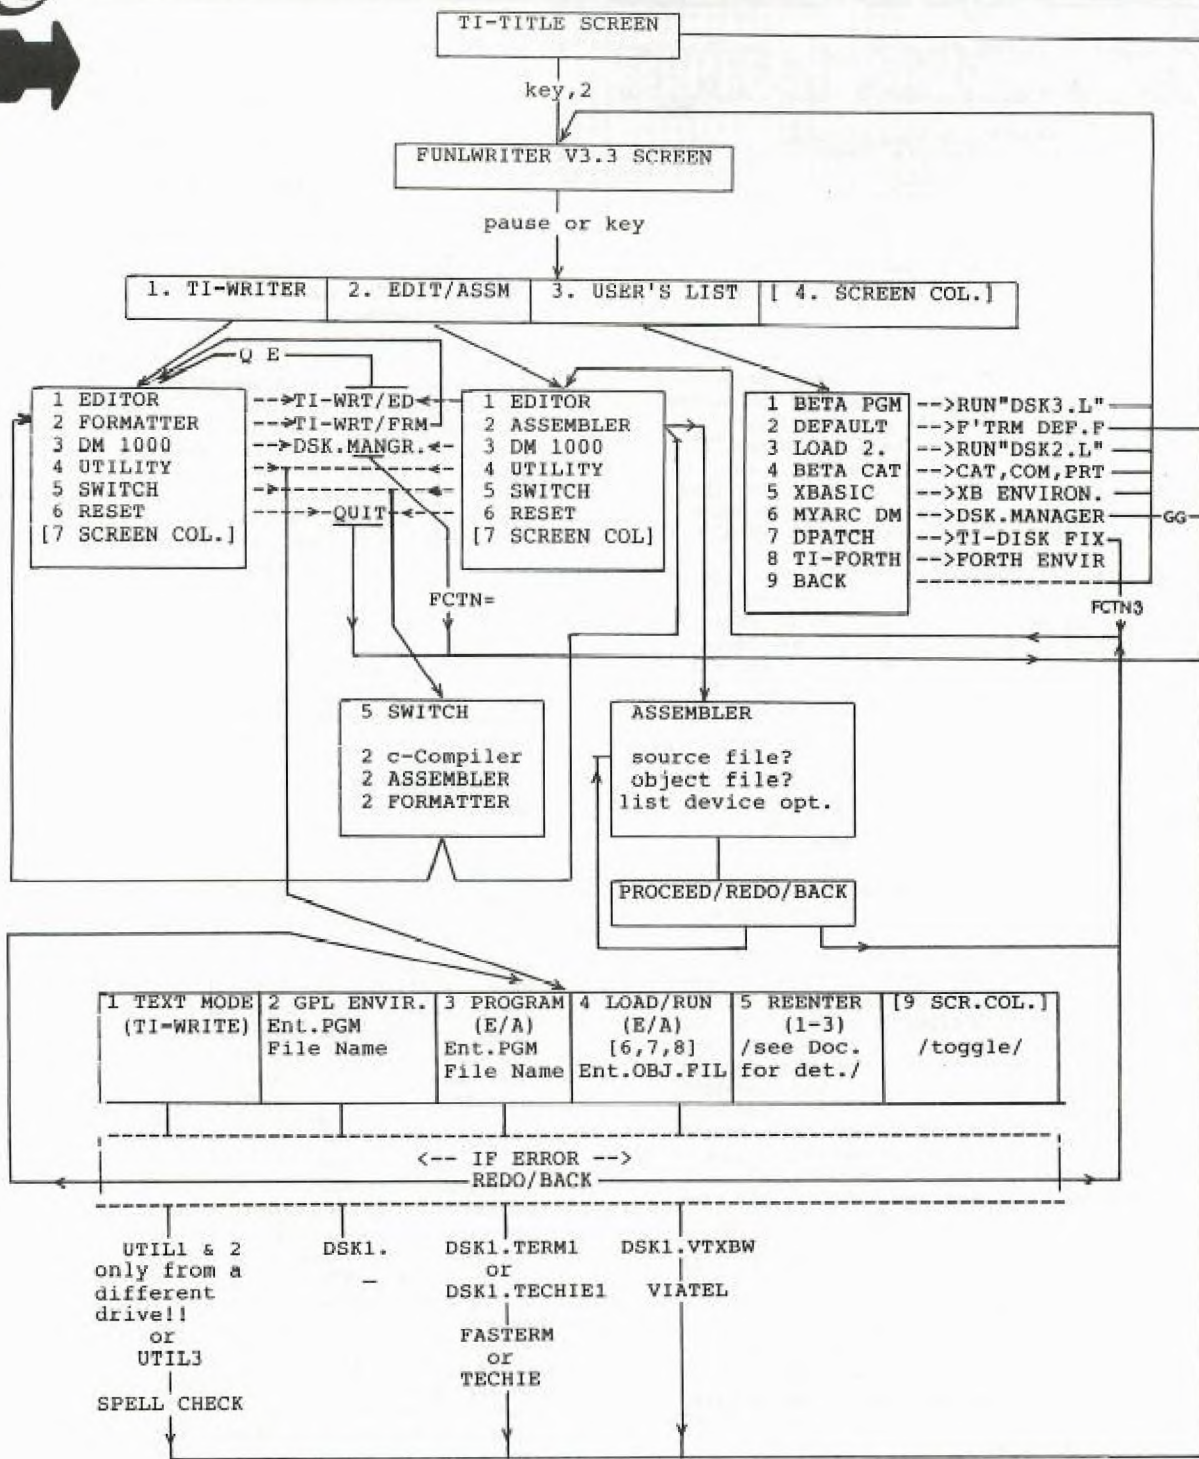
TI-TITLE SCREEN

key,2

FUNLWRITER V3.3 SCREEN

pause or key

| 1. TI-WRITER | 2. EDIT/ASSM | 3. USER'S LIST | [ 4. SCREEN COL.] |
|---|---|---|---|

Q E

1 EDITOR
2 FORMATTER
3 DM 1000
4 UTILITY
5 SWITCH
6 RESET
[7 SCREEN COL.]

-->TI-WRT/ED
-->TI-WRT/FRM
-->DSK.MANGR.
QUIT

1 EDITOR
2 ASSEMBLER
3 DM 1000
4 UTILITY
5 SWITCH
6 RESET
[7 SCREEN COL]

1 BETA PGM -->RUN"DSK3.L"
2 DEFAULT -->F'TRM DEF.F
3 LOAD 2. -->RUN"DSK2.L"
4 BETA CAT -->CAT,COM,PRT
5 XBASIC -->XB ENVIRON.
6 MYARC DM -->DSK.MANAGER
7 DPATCH -->TI-DISK FIX
8 TI-FORTH -->FORTH ENVIR
9 BACK

GG

FCTN=

FCTN3

5 SWITCH

2 c-Compiler
2 ASSEMBLER
2 FORMATTER

ASSEMBLER

source file?
object file?
list device opt.

PROCEED/REDO/BACK

| 1 TEXT MODE (TI-WRITE) | 2 GPL ENVIR. Ent.PGM File Name | 3 PROGRAM (E/A) Ent.PGM File Name | 4 LOAD/RUN (E/A) [6,7,8] Ent.OBJ.FIL | 5 REENTER (1-3) /see Doc. for det./ | [9 SCR.COL.] /toggle/ |
|---|---|---|---|---|---|

<-- IF ERROR -->
REDO/BACK

UTIL1 & 2 only from a different drive!! or UTIL3

SPELL CHECK

DSK1.
_

DSK1.TERM1 or DSK1.TECHIE1

FASTERM or TECHIE

DSK1.VTXBW

VIATEL